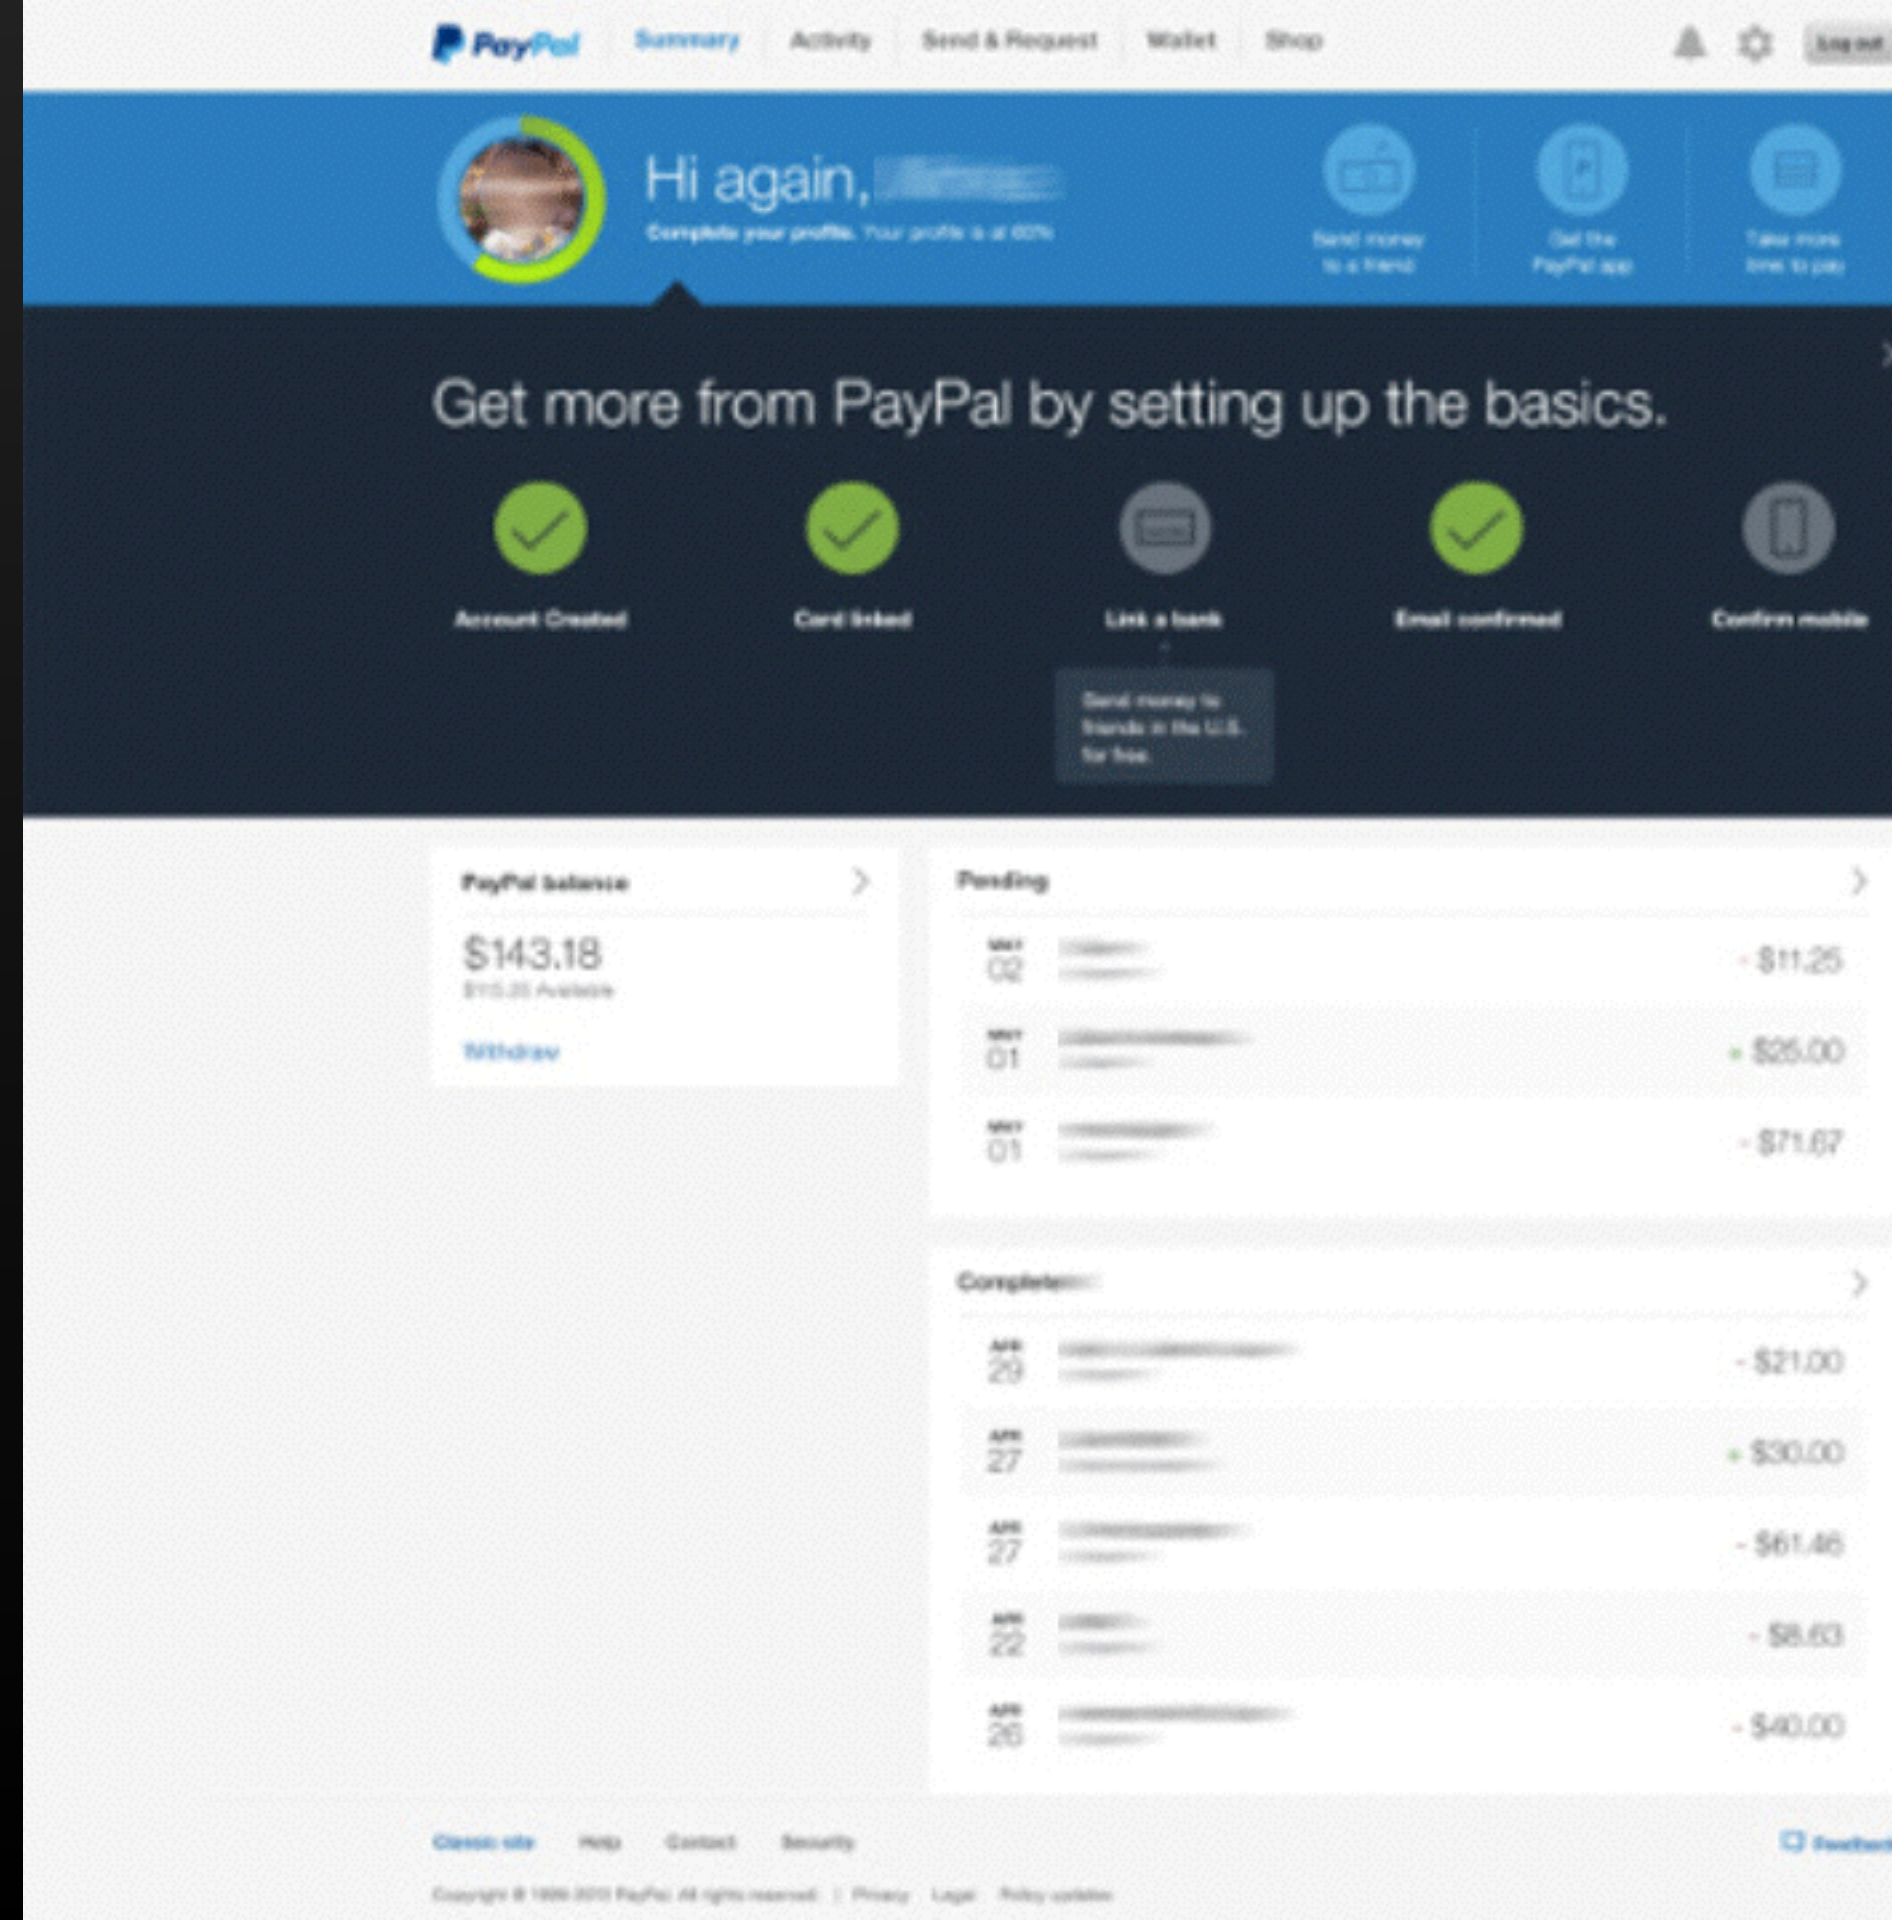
PayPal Summary Activity Send & Request Wallet Shop Log out

Hi again, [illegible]

Complete your profile. Your profile is at 60%

Send money to a friend

Get the PayPal app

Take more time to pay

Get more from PayPal by setting up the basics.

Account Created

Card linked

Link a bank

Email confirmed

Confirm mobile

Send money to friends in the U.S. for free.

PayPal balance

$143.18

$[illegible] Available

Withdraw

Pending

MAY 02 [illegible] - $11.25

MAY 01 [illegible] + $25.00

MAY 01 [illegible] - $71.67

Completed

APR 29 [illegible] - $21.00

APR 27 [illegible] + $30.00

APR 27 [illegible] - $61.46

APR 22 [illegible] - $8.63

APR 26 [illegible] - $40.00

Classic site Help Contact Security

Feedback

Copyright © 1999-2015 PayPal. All rights reserved. | Privacy Legal Policy updates